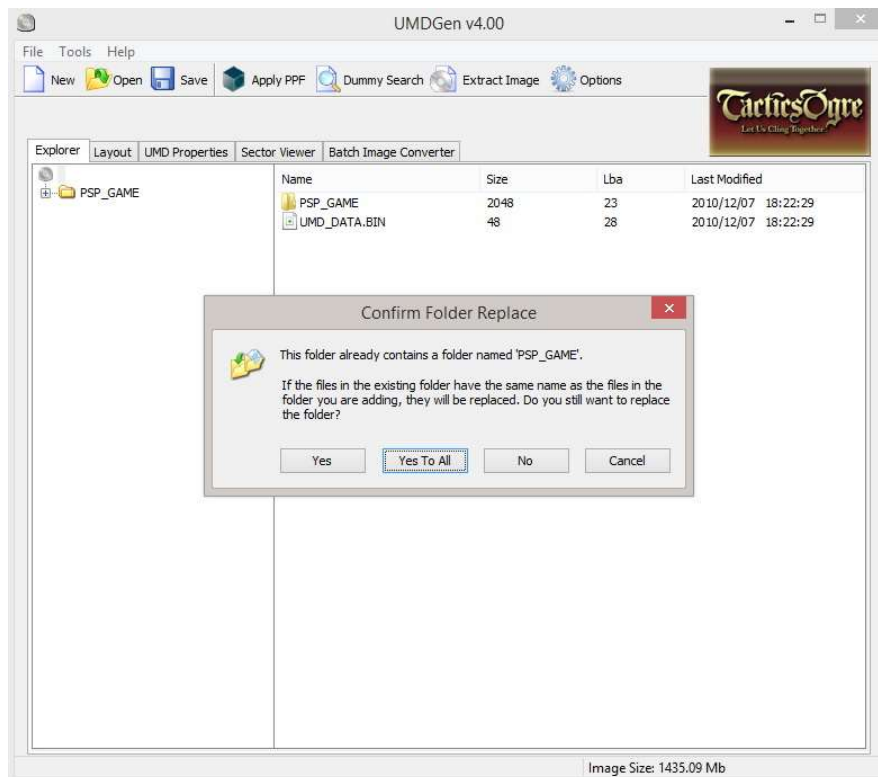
UMDGen v4.00

File Tools Help

New Open Save Apply PPF Dummy Search Extract Image Options

TacticsOgre
Let Us Cling Together

Explorer Layout UMD Properties Sector Viewer Batch Image Converter

PSP_GAME

| Name | Size | Lba | Last Modified |
|---|---|---|---|
| PSP_GAME | 2048 | 23 | 2010/12/07 18:22:29 |
| UMD_DATA.BIN | 48 | 28 | 2010/12/07 18:22:29 |

Confirm Folder Replace

This folder already contains a folder named 'PSP_GAME'.

If the files in the existing folder have the same name as the files in the folder you are adding, they will be replaced. Do you still want to replace the folder?

Yes Yes To All No Cancel

Image Size: 1435.09 Mb